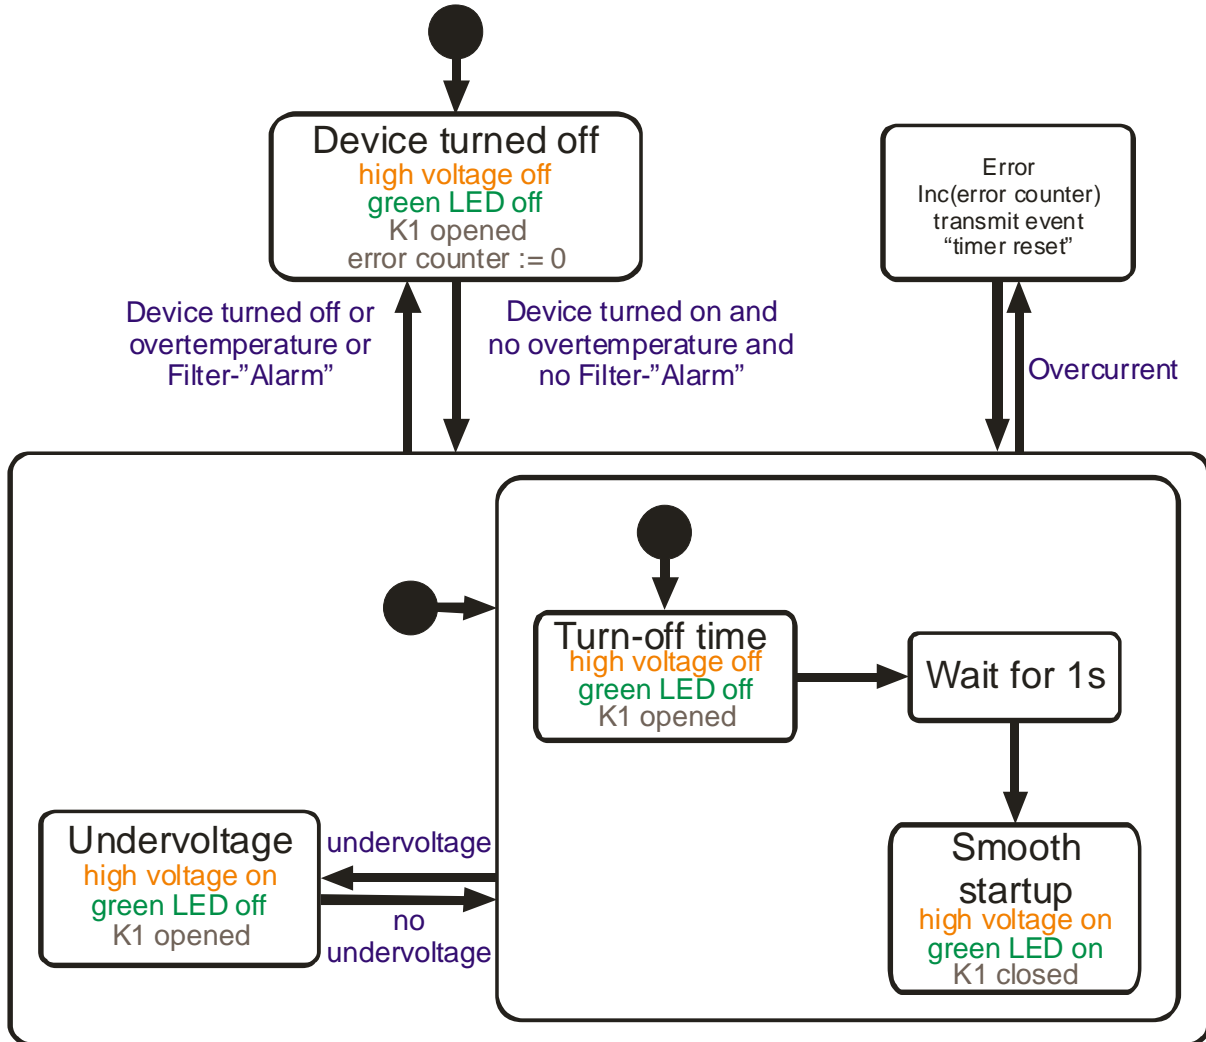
Device turned off
high voltage off
green LED off
K1 opened
error counter := 0

Error
Inc(error counter)
transmit event
“timer reset”

Device turned off or overtemperature or Filter-”Alarm”

Device turned on and no overtemperature and no Filter-”Alarm”

Overcurrent

Turn-off time
high voltage off
green LED off
K1 opened

Wait for 1s

Undervoltage
high voltage on
green LED off
K1 opened

undervoltage

no undervoltage

Smooth startup
high voltage on
green LED on
K1 closed